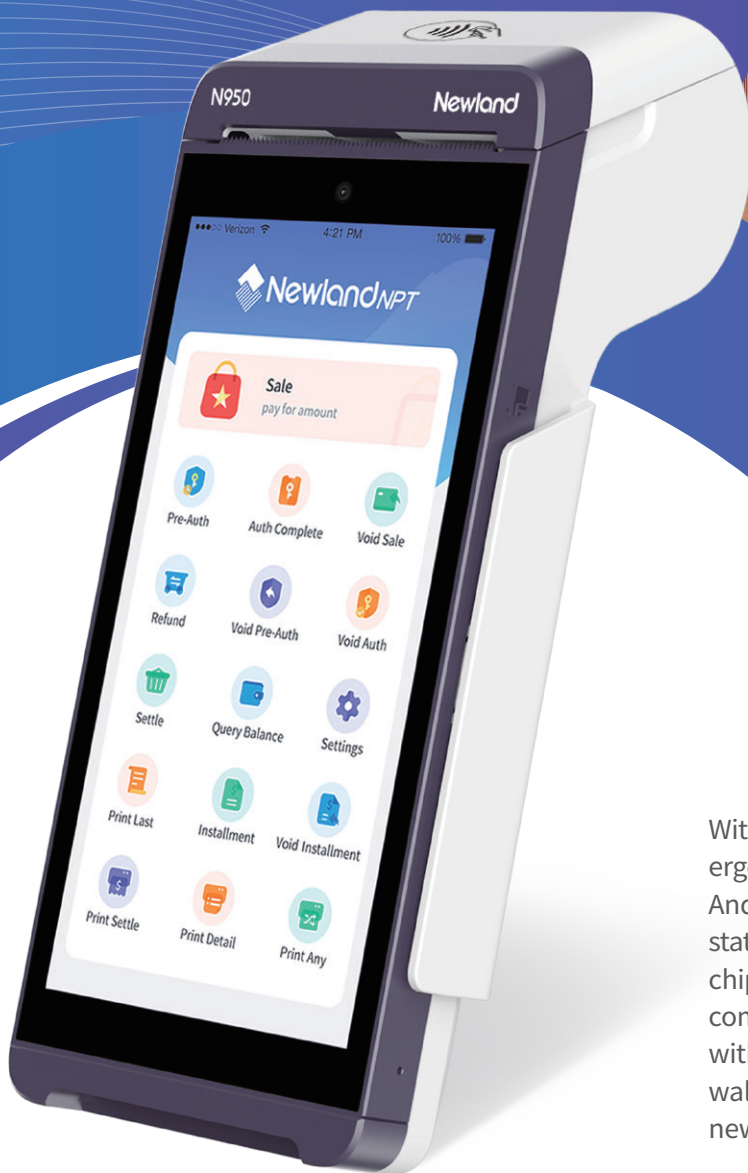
N950

Newland

●●○○ Verizon 4:21 PM 100%

NewlandNPT

Sale
pay for amount

Pre-Auth

Auth Complete

Void Sale

Refund

Void Pre-Auth

Void Auth

Settle

Query Balance

Settings

Print Last

Installment

Void Installment

Print Settle

Print Detail

Print Any

Wit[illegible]
erg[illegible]
And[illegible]
stat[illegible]
chip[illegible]
con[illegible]
with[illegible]
wal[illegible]
new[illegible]